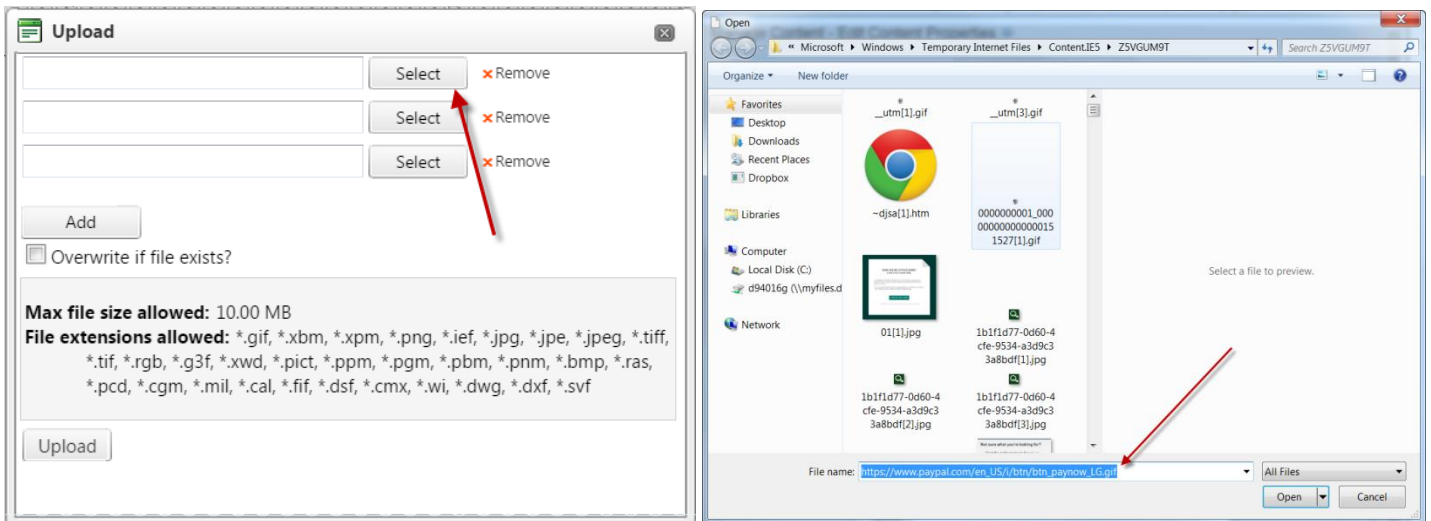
Upload

Select ×Remove
Select ×Remove
Select ×Remove

Add

Overwrite if file exists?

Max file size allowed: 10.00 MB
File extensions allowed: *.gif, *.xbm, *.xpm, *.png, *.ief, *.jpg, *.jpe, *.jpeg, *.tiff, *.tif, *.rgb, *.g3f, *.xwd, *.pict, *.ppm, *.pgm, *.pbm, *.pnm, *.bmp, *.ras, *.pcd, *.cgm, *.mil, *.cal, *.fif, *.dsf, *.cmx, *.wi, *.dwg, *.dxf, *.svf

Upload

Open

« Microsoft ▸ Windows ▸ Temporary Internet Files ▸ Content.IE5 ▸ Z5VGUM9T

Search Z5VGUM9T

Organize ▾ New folder

Favorites
Desktop
Downloads
Recent Places
Dropbox

Libraries

Computer
Local Disk (C:)
d94016g (\\myfiles.d

Network

__utm[1].gif
__utm[3].gif
~djsa[1].htm
0000000001_000000000000000151527[1].gif
01[1].jpg
1b1f1d77-0d60-4cfe-9534-a3d9c33a8bdf[1].jpg
1b1f1d77-0d60-4cfe-9534-a3d9c33a8bdf[2].jpg
1b1f1d77-0d60-4cfe-9534-a3d9c33a8bdf[3].jpg

Select a file to preview.

File name: https://www.paypal.com/en_US/i/btn/btn_paynow_LG.gif

All Files

Open Cancel